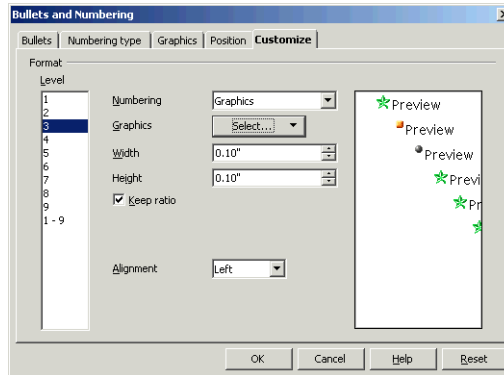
Bullets and Numbering

Bullets | Numbering type | Graphics | Position | Customize

Format

Level

1
2
3
4
5
6
7
8
9
1 - 9

Numbering Graphics

Graphics Select...

Width 0.10"

Height 0.10"

Keep ratio

Alignment Left

Preview
Preview
Preview
Previ
Pr

OK Cancel Help Reset